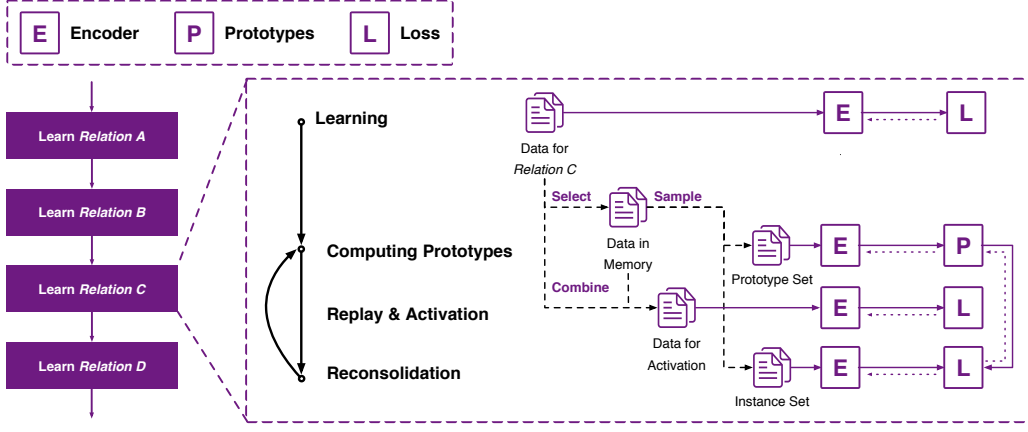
E Encoder
P Prototypes
L Loss

Learn *Relation A*
Learn *Relation B*
Learn *Relation C*
Learn *Relation D*

Learning
Computing Prototypes
Replay & Activation
Reconsolidation

Data for *Relation C*
E
L
Select
Sample
Data in Memory
Combine
Prototype Set
E
P
Data for Activation
E
L
Instance Set
E
L